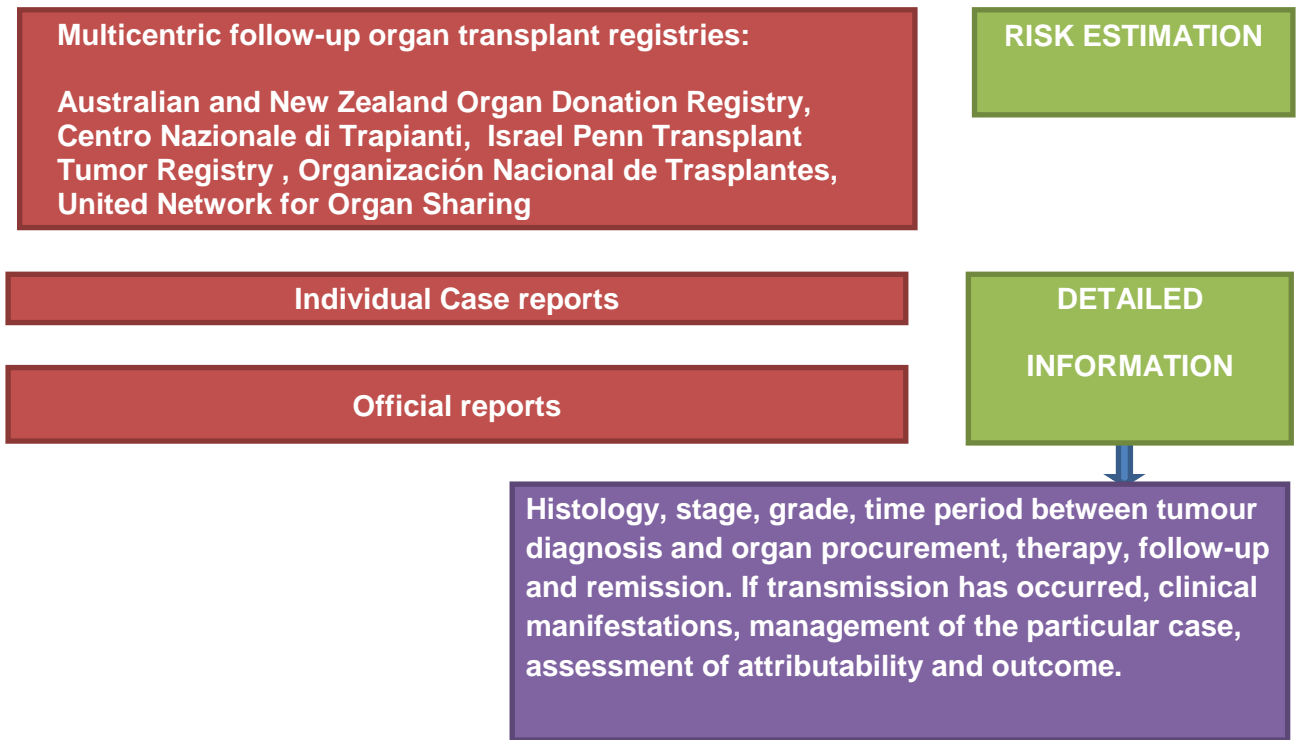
Multicentric follow-up organ transplant registries:

Australian and New Zealand Organ Donation Registry, Centro Nazionale di Trapianti, Israel Penn Transplant Tumor Registry , Organización Nacional de Trasplantes, United Network for Organ Sharing

RISK ESTIMATION

Individual Case reports

Official reports

DETAILED

INFORMATION

Histology, stage, grade, time period between tumour diagnosis and organ procurement, therapy, follow-up and remission. If transmission has occurred, clinical manifestations, management of the particular case, assessment of attributability and outcome.